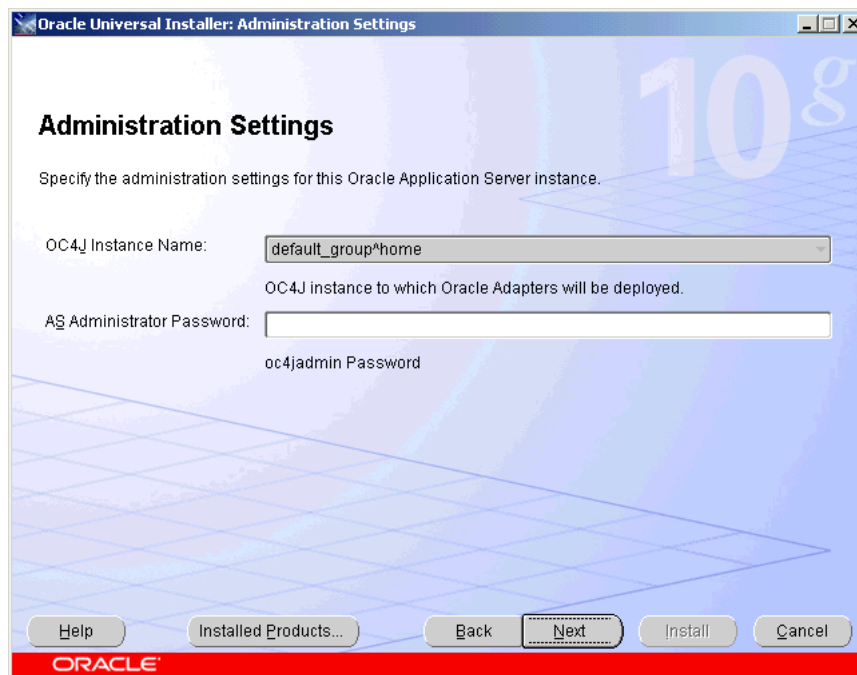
Oracle Universal Installer: Administration Settings

10g

Administration Settings

Specify the administration settings for this Oracle Application Server instance.

OC4J Instance Name: default_group^home

OC4J instance to which Oracle Adapters will be deployed.

AS Administrator Password:

oc4jadmin Password

Help Installed Products... Back Next Install Cancel

ORACLE